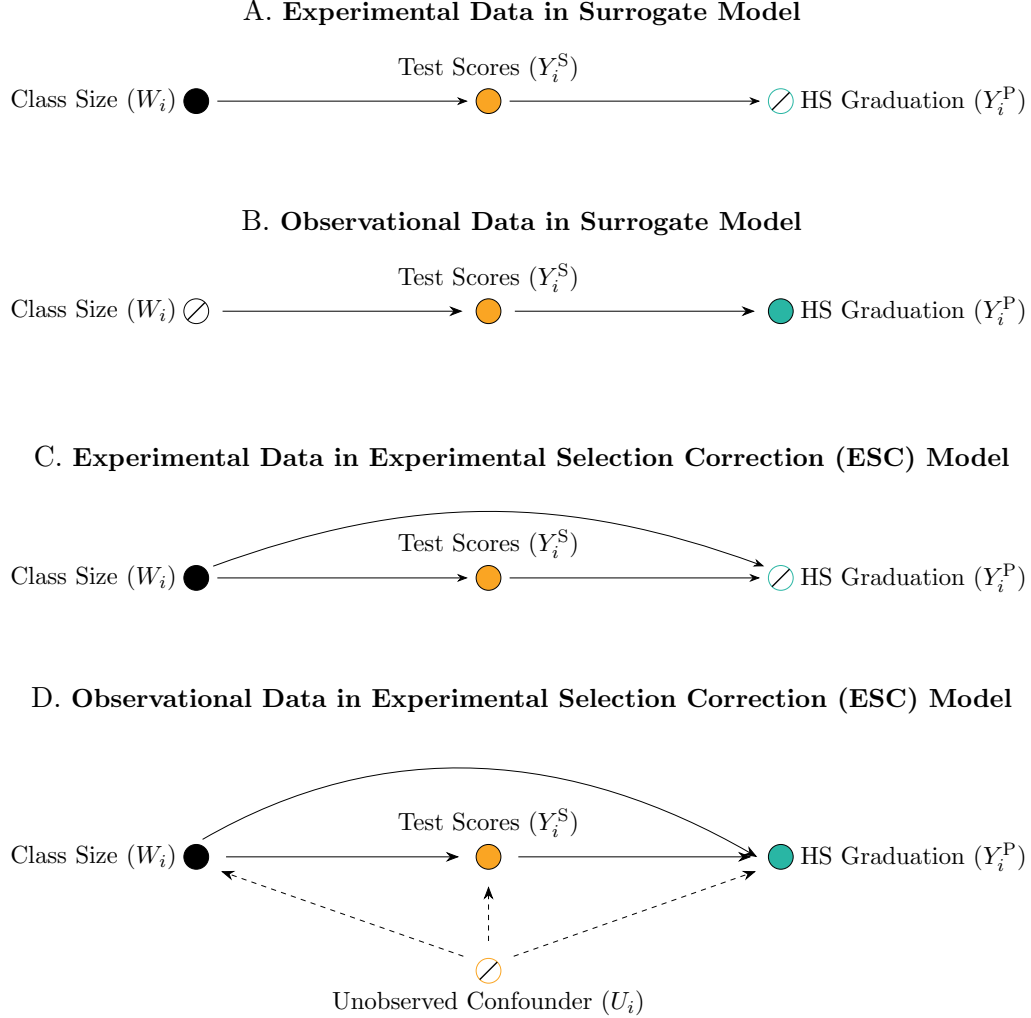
A. **Experimental Data in Surrogate Model**

Test Scores ($Y_i^{\mathrm{S}}$)

Class Size ($W_i$) HS Graduation ($Y_i^{\mathrm{P}}$)

B. **Observational Data in Surrogate Model**

Test Scores ($Y_i^{\mathrm{S}}$)

Class Size ($W_i$) HS Graduation ($Y_i^{\mathrm{P}}$)

C. **Experimental Data in Experimental Selection Correction (ESC) Model**

Test Scores ($Y_i^{\mathrm{S}}$)

Class Size ($W_i$) HS Graduation ($Y_i^{\mathrm{P}}$)

D. **Observational Data in Experimental Selection Correction (ESC) Model**

Test Scores ($Y_i^{\mathrm{S}}$)

Class Size ($W_i$) HS Graduation ($Y_i^{\mathrm{P}}$)

Unobserved Confounder ($U_i$)